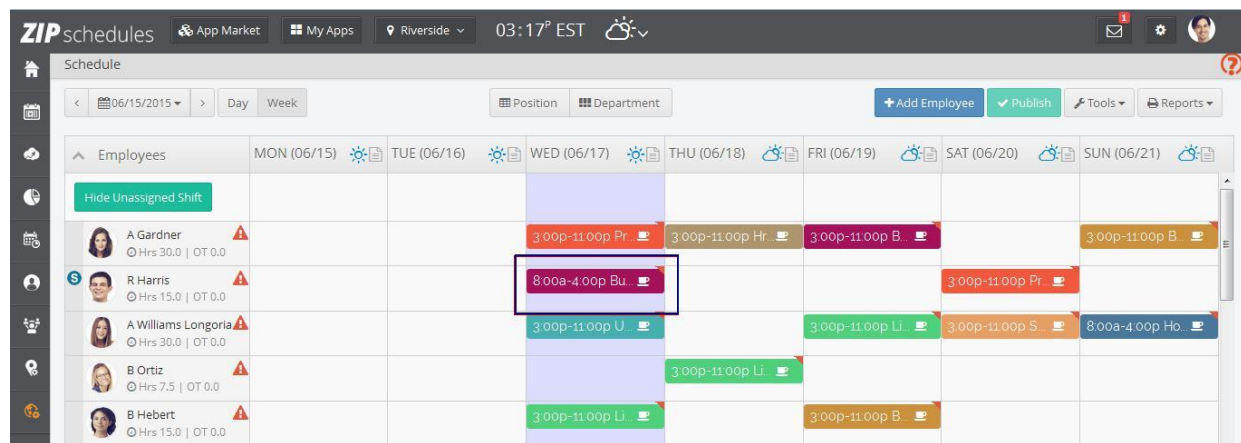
ZIPschedules App Market My Apps Riverside 03:17° EST

1

Schedule

06/15/2015 Day Week

Position Department

+Add Employee Publish Tools Reports

| Employees | MON (06/15) | TUE (06/16) | WED (06/17) | THU (06/18) | FRI (06/19) | SAT (06/20) | SUN (06/21) |
|---|---|---|---|---|---|---|---|
| Hide Unassigned Shift | | | | | | | |
| A Gardner Hrs 30.0 \| OT 0.0 | | | 3:00p-11:00p Pr... | 3:00p-11:00p Hr... | 3:00p-11:00p B... | | 3:00p-11:00p B... |
| S R Harris Hrs 15.0 \| OT 0.0 | | | 8:00a-4:00p Bu... | | | 3:00p-11:00p Pr... | |
| A Williams Longoria Hrs 30.0 \| OT 0.0 | | | 3:00p-11:00p U... | | 3:00p-11:00p Li... | 3:00p-11:00p S... | 8:00a-4:00p Ho... |
| B Ortiz Hrs 7.5 \| OT 0.0 | | | | 3:00p-11:00p Li... | | | |
| B Hebert Hrs 15.0 \| OT 0.0 | | | 3:00p-11:00p Li... | | 3:00p-11:00p B... | | |